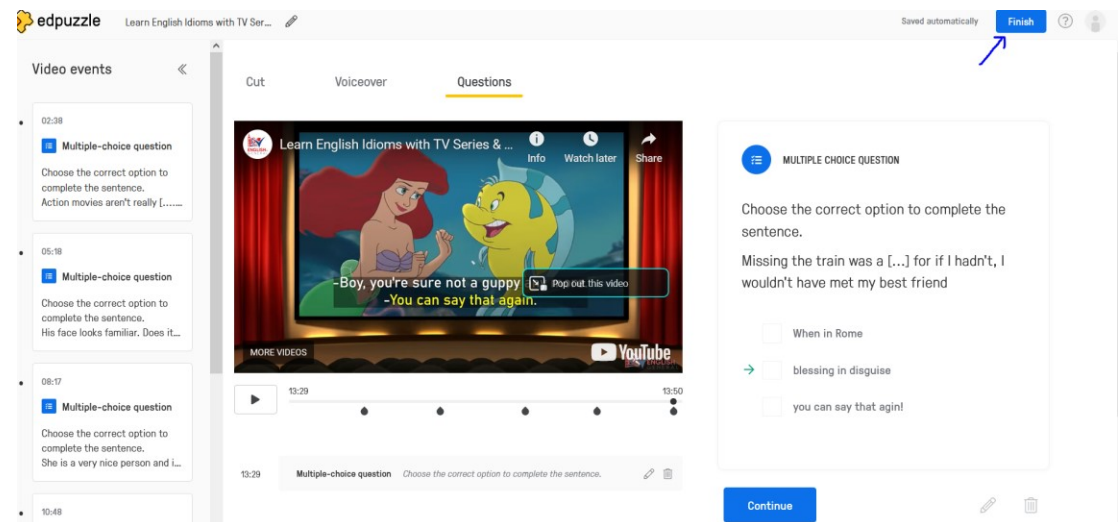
edpuzzle Learn English Idioms with TV Ser...

Saved automatically Finish ?

Video events «

02:38
Multiple-choice question
Choose the correct option to complete the sentence.
Action movies aren't really [......

05:18
Multiple-choice question
Choose the correct option to complete the sentence.
His face looks familiar. Does it...

08:17
Multiple-choice question
Choose the correct option to complete the sentence.
She is a very nice person and i...

10:48

Cut Voiceover Questions

Learn English Idioms with TV Series & ...
Info Watch later Share

-Boy, you're sure not a guppy
-You can say that again.
Pop out this video

MORE VIDEOS YouTube

13:29 13:50

13:29 Multiple-choice question Choose the correct option to complete the sentence.

MULTIPLE CHOICE QUESTION

Choose the correct option to complete the sentence.

Missing the train was a [...] for if I hadn't, I wouldn't have met my best friend

When in Rome

blessing in disguise

you can say that agin!

Continue